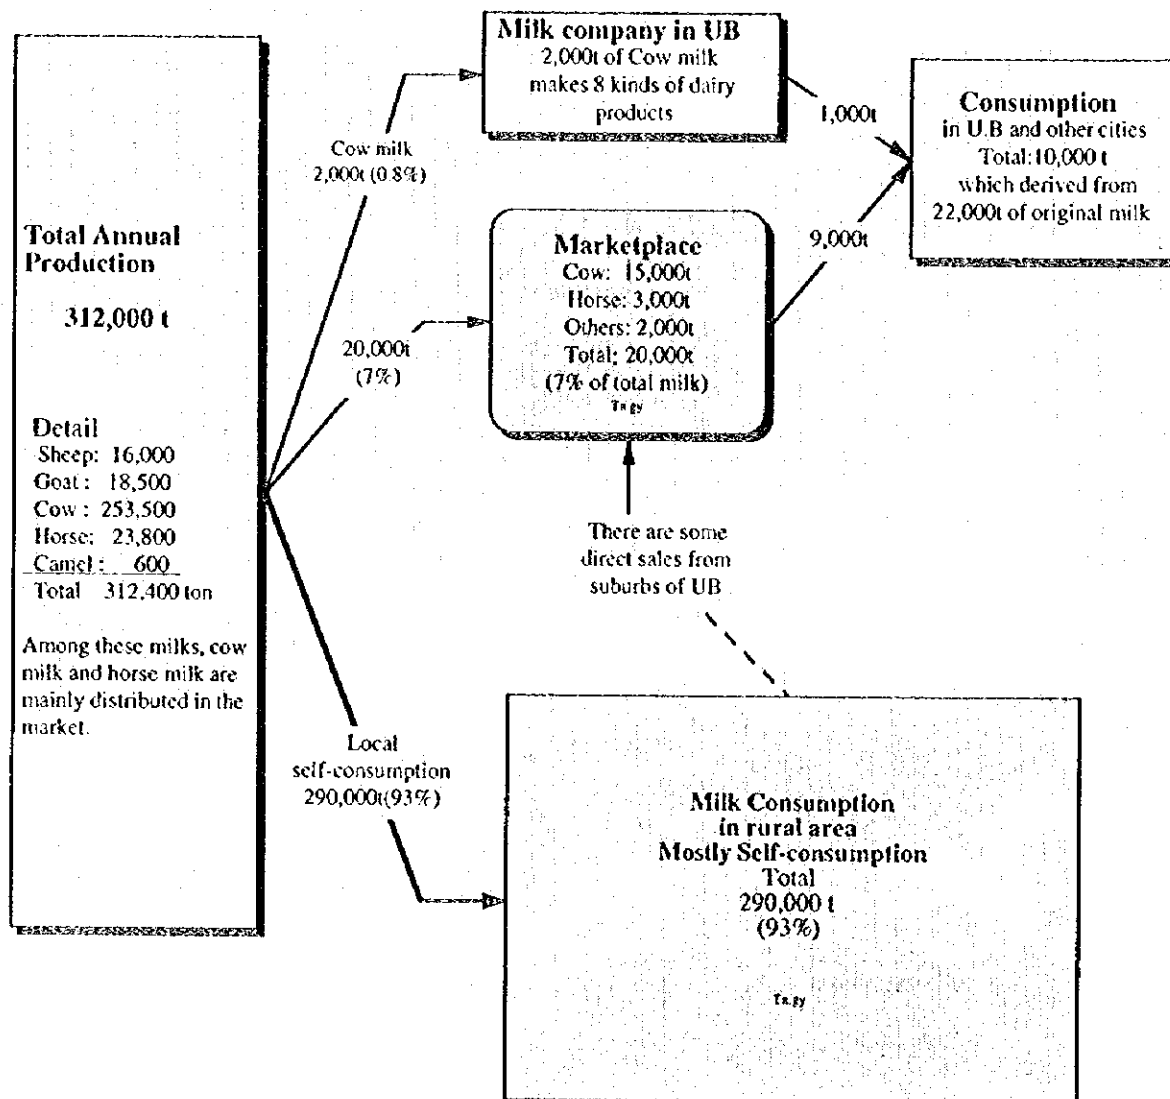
Total Annual Production

312,000 t

Detail
Sheep: 16,000
Goat: 18,500
Cow: 253,500
Horse: 23,800
Camel: 600
Total 312,400 ton

Among these milks, cow milk and horse milk are mainly distributed in the market.

Cow milk
2,000t (0.8%)

Milk company in UB
2,000t of Cow milk makes 8 kinds of dairy products

1,000t

Consumption
in U.B and other cities
Total:10,000 t
which derived from
22,000t of original milk

20,000t
(7%)

Marketplace
Cow: 15,000t
Horse: 3,000t
Others: 2,000t
Total; 20,000t
(7% of total milk)
Tngy

9,000t

There are some direct sales from suburbs of UB

Local
self-consumption
290,000t(93%)

Milk Consumption
in rural area
Mostly Self-consumption
Total
290,000 t
(93%)
Tngy